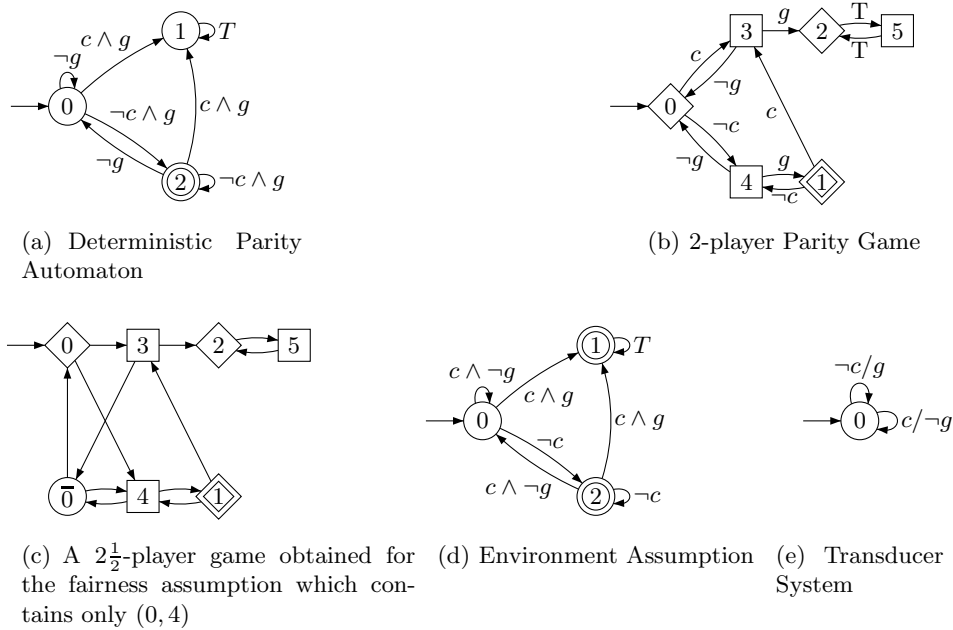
$c \wedge g$
$\neg g$
1
$T$
0
$\neg c \wedge g$
$c \wedge g$
$\neg g$
2
$\neg c \wedge g$

(a) Deterministic Parity Automaton

3
$g$
2
T
5
T
$c$
$\neg g$
0
$c$
$\neg c$
$\neg g$
4
$g$
1
$\neg c$

(b) 2-player Parity Game

0
3
2
5
$\overline{0}$
4
1

(c) A $2\frac{1}{2}$-player game obtained for the fairness assumption which contains only $(0, 4)$

$c \wedge \neg g$
1
$T$
$c \wedge g$
0
$c \wedge g$
$\neg c$
$c \wedge \neg g$
2
$\neg c$

(d) Environment Assumption

$\neg c/g$
0
$c/\neg g$

(e) Transducer System